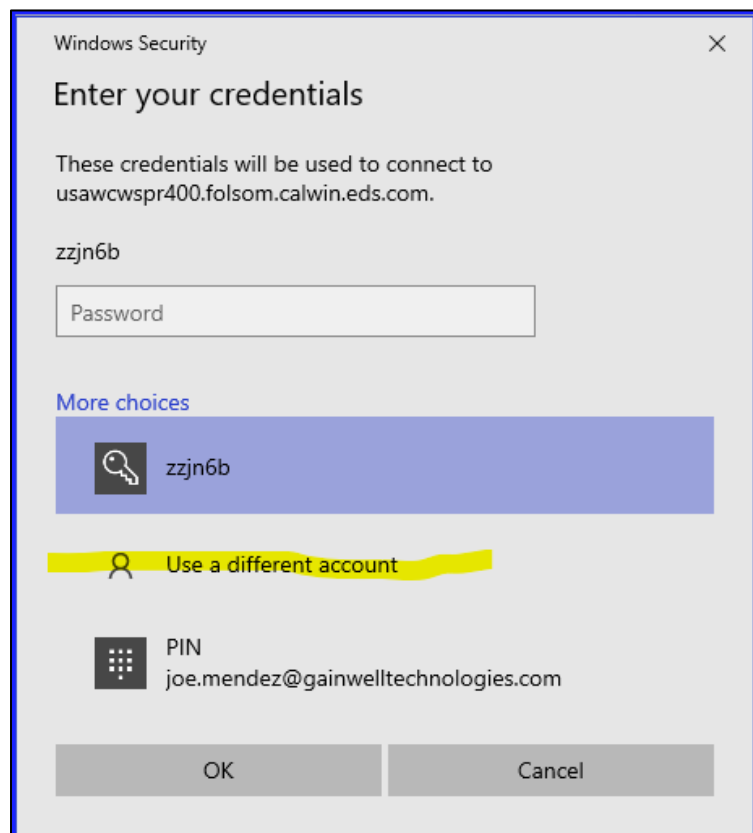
Windows Security

×

Enter your credentials

These credentials will be used to connect to usawcwspr400.folsom.calwin.eds.com.

zzjn6b

Password

More choices

zzjn6b

Use a different account

PIN
joe.mendez@gainwelltechnologies.com

OK

Cancel